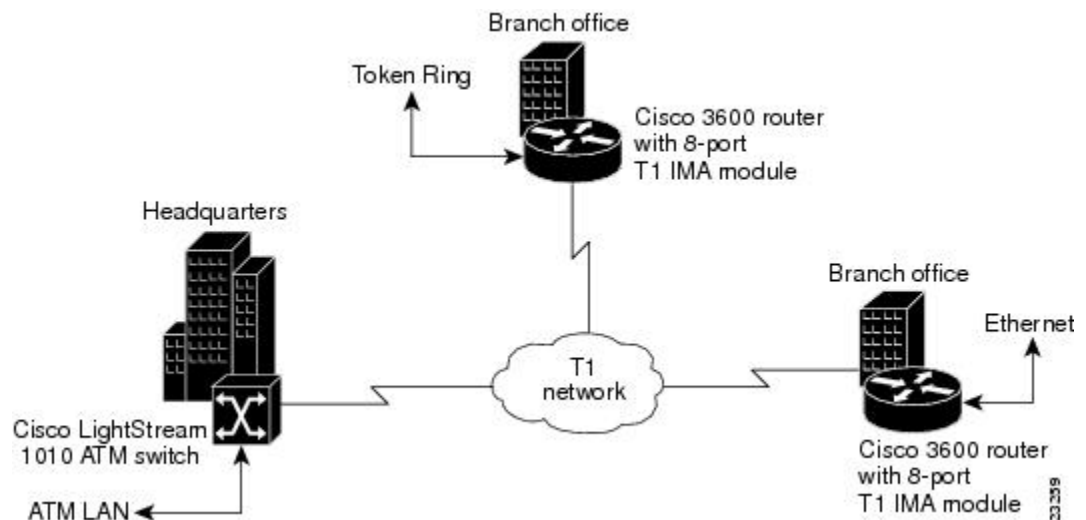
Branch office

Token Ring

Cisco 3600 router with 8-port T1 IMA module

Headquarters

Branch office

Ethernet

T1 network

Cisco LightStream 1010 ATM switch

Cisco 3600 router with 8-port T1 IMA module

ATM LAN

23339